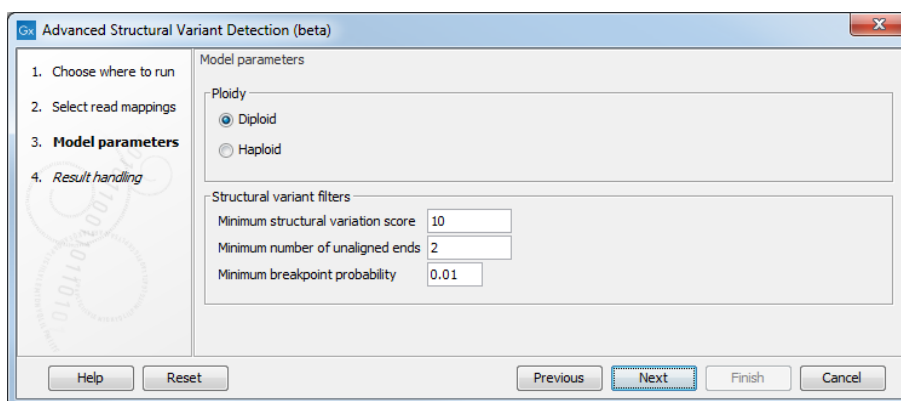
Gx Advanced Structural Variant Detection (beta)

1. Choose where to run
2. Select read mappings
3. **Model parameters**
4. *Result handling*

Model parameters

Ploidy

Diploid

Haploid

Structural variant filters

Minimum structural variation score 10

Minimum number of unaligned ends 2

Minimum breakpoint probability 0.01

Help Reset Previous Next Finish Cancel